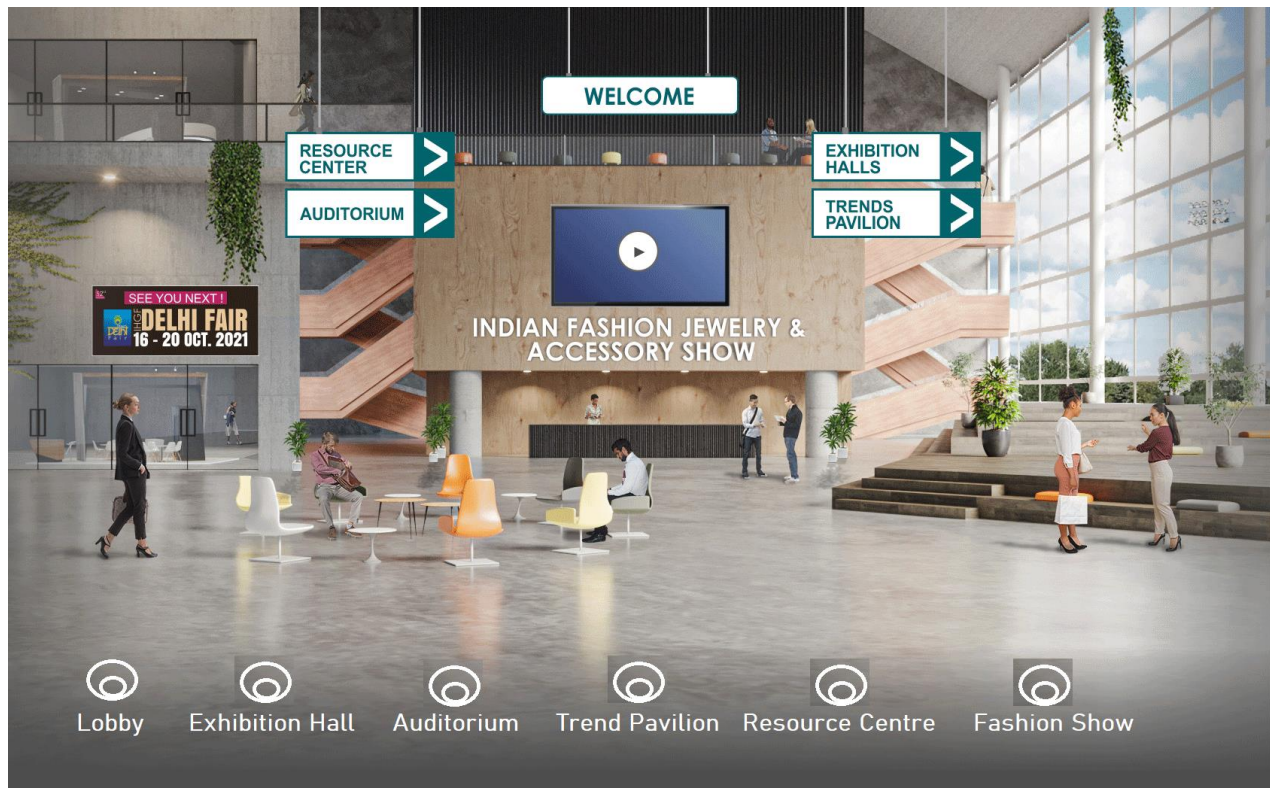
WELCOME

RESOURCE CENTER

AUDITORIUM

EXHIBITION HALLS

TRENDS PAVILION

SEE YOU NEXT !
IHGF DELHI FAIR
16 - 20 OCT. 2021

INDIAN FASHION JEWELRY & ACCESSORY SHOW

Lobby
Exhibition Hall
Auditorium
Trend Pavilion
Resource Centre
Fashion Show